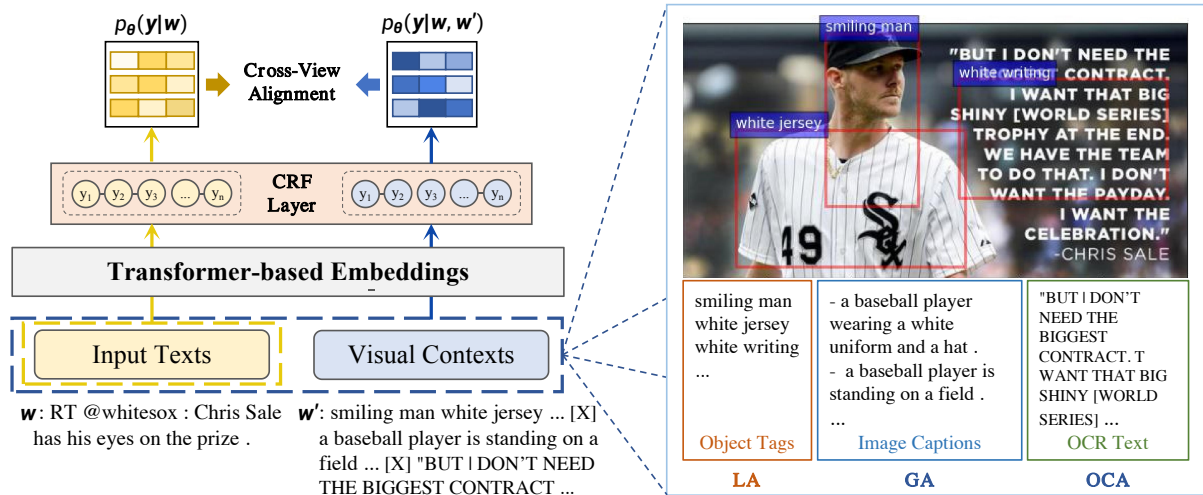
$p_{\theta}(\boldsymbol{y}|\boldsymbol{w})$

$p_{\theta}(\boldsymbol{y}|\boldsymbol{w}, \boldsymbol{w}')$

Cross-View Alignment

$y_1$ $y_2$ $y_3$ ... $y_n$

CRF Layer

$y_1$ $y_2$ $y_3$ ... $y_n$

Transformer-based Embeddings

Input Texts

Visual Contexts

$\boldsymbol{w}$: RT @whitesox : Chris Sale has his eyes on the prize .

$\boldsymbol{w}'$: smiling man white jersey ... [X] a baseball player is standing on a field ... [X] "BUT | DON'T NEED THE BIGGEST CONTRACT ...

smiling man

white writing

white jersey

"BUT I DON'T NEED THE BIGGEST CONTRACT. I WANT THAT BIG SHINY [WORLD SERIES] TROPHY AT THE END. WE HAVE THE TEAM TO DO THAT. I DON'T WANT THE PAYDAY. I WANT THE CELEBRATION." -CHRIS SALE

49

smiling man
white jersey
white writing
...

Object Tags

- a baseball player wearing a white uniform and a hat .
- a baseball player is standing on a field .
...

Image Captions

"BUT | DON'T NEED THE BIGGEST CONTRACT. T WANT THAT BIG SHINY [WORLD SERIES] ...

OCR Text

LA

GA

OCA